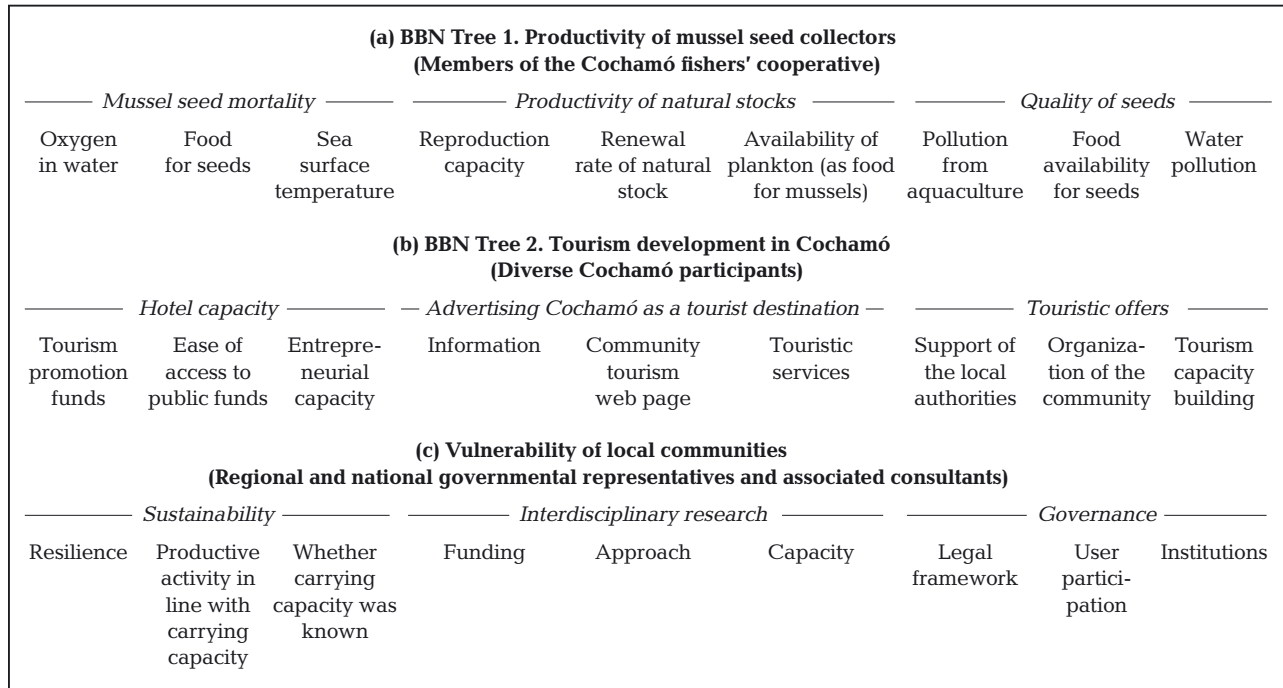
(a) BBN Tree 1. Productivity of mussel seed collectors
(Members of the Cochamó fishers′ cooperative)

Mussel seed mortality

Oxygen in water

Food for seeds

Sea surface temperature

Productivity of natural stocks

Reproduction capacity

Renewal rate of natural stock

Availability of plankton (as food for mussels)

Quality of seeds

Pollution from aquaculture

Food availability for seeds

Water pollution

(b) BBN Tree 2. Tourism development in Cochamó
(Diverse Cochamó participants)

Hotel capacity

Tourism promotion funds

Ease of access to public funds

Entrepreneurial capacity

Advertising Cochamó as a tourist destination

Information

Community tourism web page

Touristic services

Touristic offers

Support of the local authorities

Organization of the community

Tourism capacity building

(c) Vulnerability of local communities
(Regional and national governmental representatives and associated consultants)

Sustainability

Resilience

Productive activity in line with carrying capacity

Whether carrying capacity was known

Interdisciplinary research

Funding

Approach

Capacity

Governance

Legal framework

User participation

Institutions